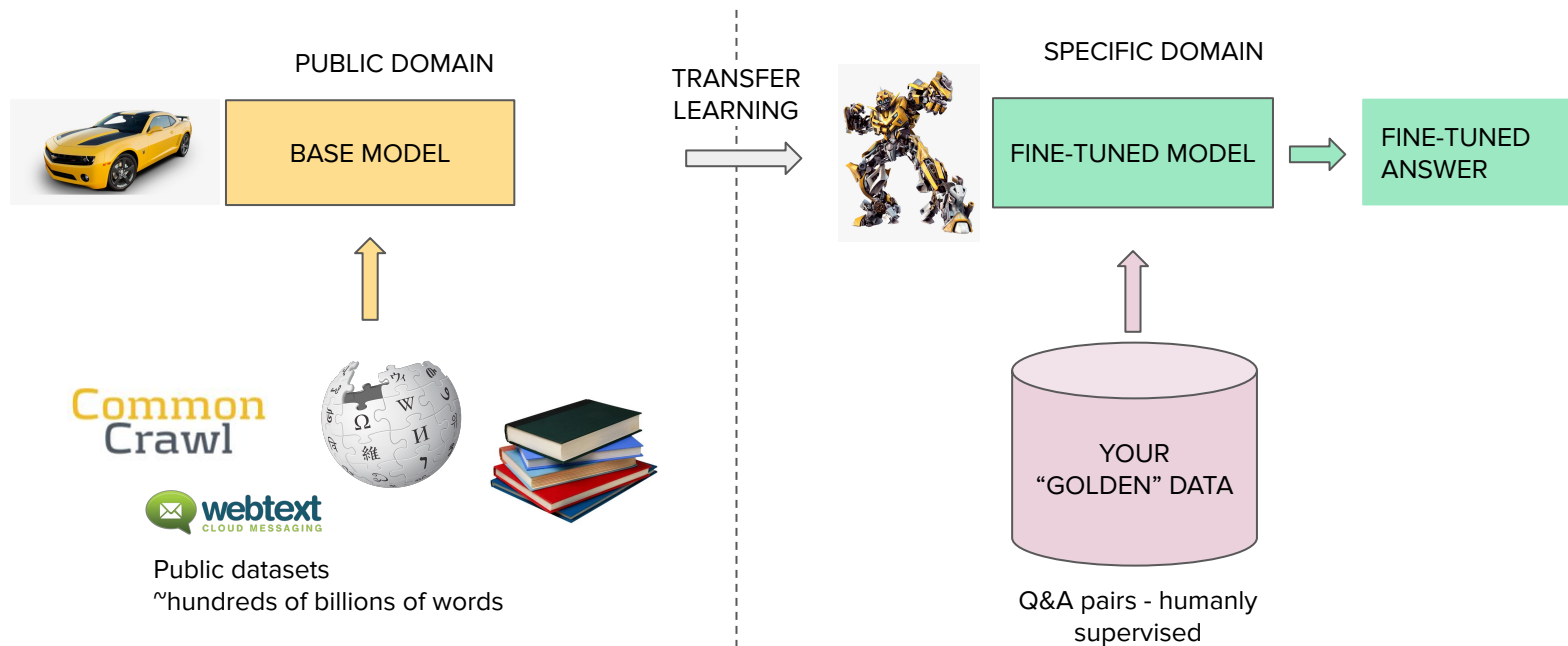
PUBLIC DOMAIN

BASE MODEL

Common Crawl

webtext CLOUD MESSAGING

Public datasets
~hundreds of billions of words

TRANSFER LEARNING

SPECIFIC DOMAIN

FINE-TUNED MODEL

FINE-TUNED ANSWER

YOUR "GOLDEN" DATA

Q&A pairs - humanly supervised